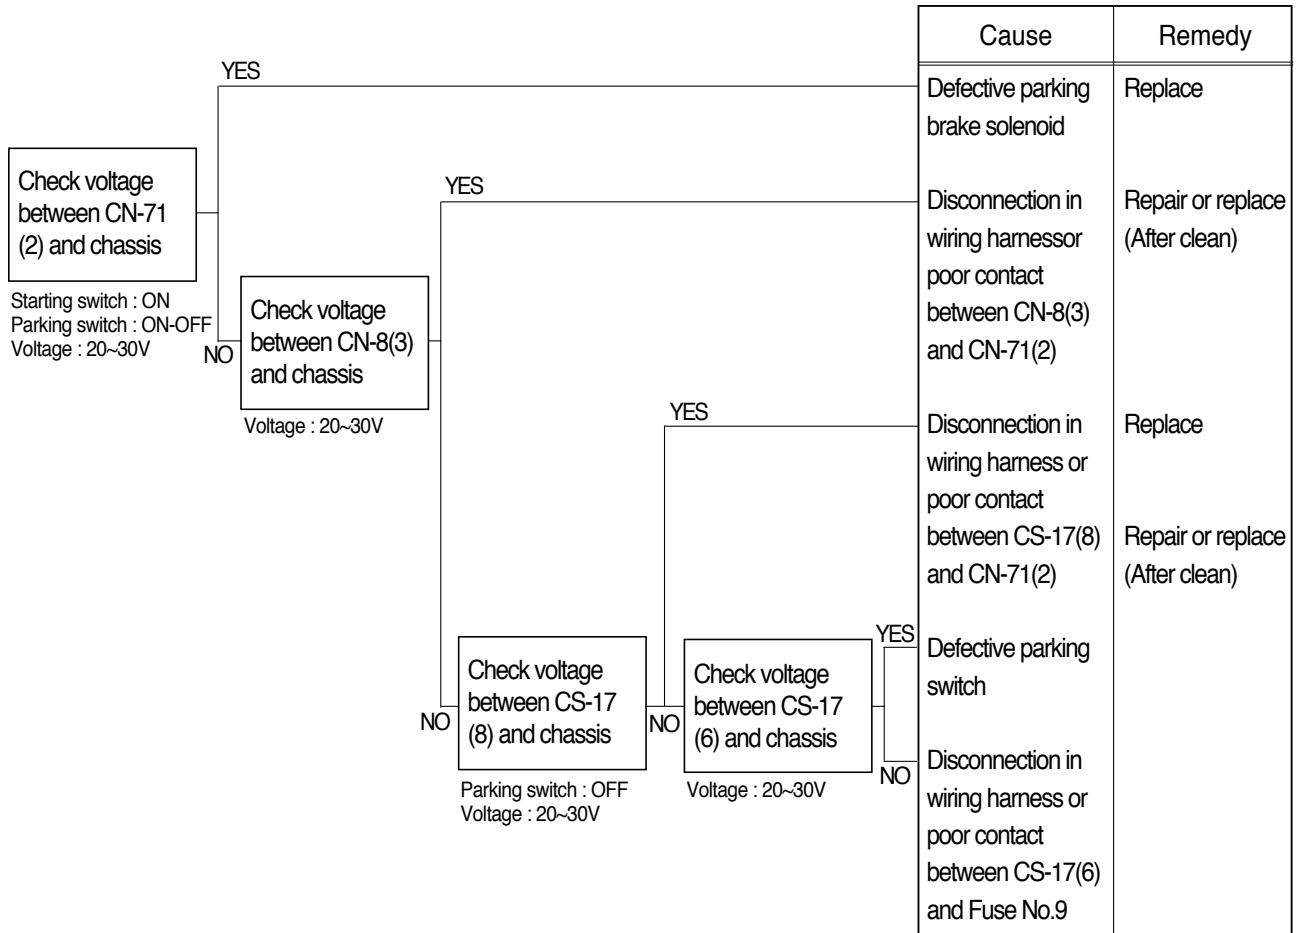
Check voltage between CN-71 (2) and chassis

Starting switch : ON
Parking switch : ON-OFF
Voltage : 20~30V

YES

NO

Check voltage between CN-8(3) and chassis

Voltage : 20~30V

YES

NO

Check voltage between CS-17 (8) and chassis

Parking switch : OFF
Voltage : 20~30V

YES

NO

Check voltage between CS-17 (6) and chassis

Voltage : 20~30V

YES

NO

| Cause | Remedy |
|---|---|
| Defective parking brake solenoid | Replace |
| Disconnection in wiring harnessor poor contact between CN-8(3) and CN-71(2) | Repair or replace (After clean) |
| Disconnection in wiring harness or poor contact between CS-17(8) and CN-71(2) | Replace<br>Repair or replace (After clean) |
| Defective parking switch | |
| Disconnection in wiring harness or poor contact between CS-17(6) and Fuse No.9 | |